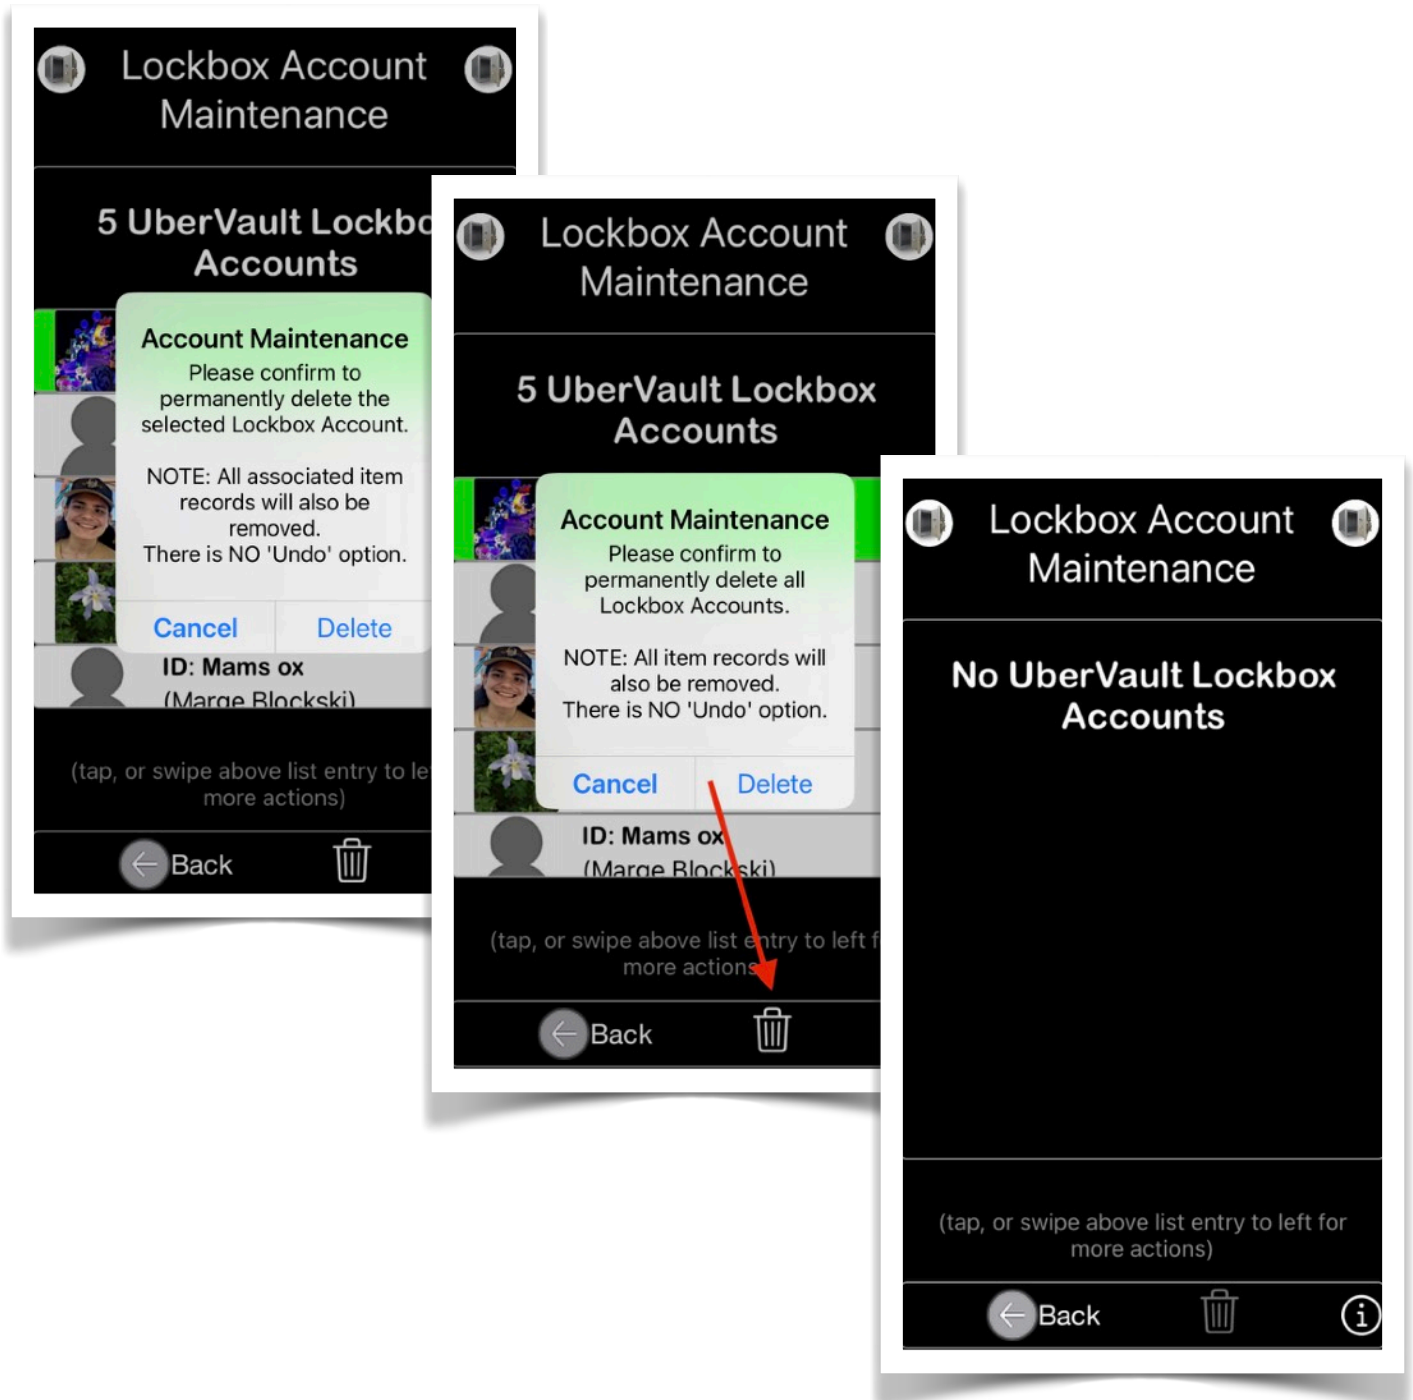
Lockbox Account Maintenance

5 UberVault Lockbo Accounts

Account Maintenance
Please confirm to permanently delete the selected Lockbox Account.

NOTE: All associated item records will also be removed.
There is NO 'Undo' option.

Cancel Delete

ID: Mams ox
(Marge Blockski)

(tap, or swipe above list entry to le more actions)

Back

Lockbox Account Maintenance

5 UberVault Lockbox Accounts

Account Maintenance
Please confirm to permanently delete all Lockbox Accounts.

NOTE: All item records will also be removed.
There is NO 'Undo' option.

Cancel Delete

ID: Mams ox
(Marge Blockski)

(tap, or swipe above list entry to left f more actions)

Back

Lockbox Account Maintenance

No UberVault Lockbox Accounts

(tap, or swipe above list entry to left for more actions)

Back